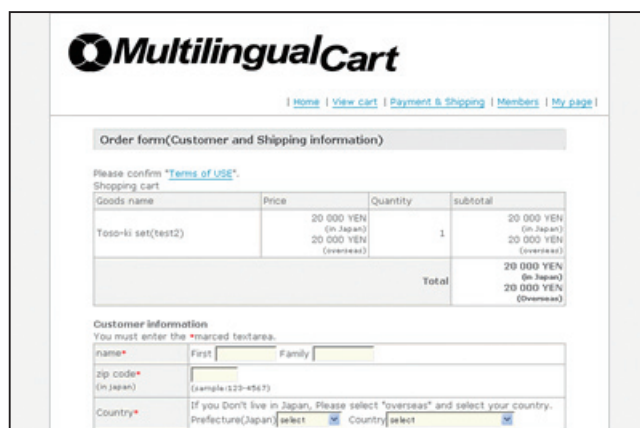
MultilingualCart

| Home | View cart | Payment & Shipping | Members | My page |

Order form(Customer and Shipping information)

Please confirm "Terms of USE".
Shopping cart

| Goods name | Price | Quantity | subtotal |
|---|---|---|---|
| Toso-ki set(test2) | 20 000 YEN (in Japan) 20 000 YEN (overseas) | 1 | 20 000 YEN (in Japan) 20 000 YEN (overseas) |
| | | Total | 20 000 YEN (in Japan) 20 000 YEN (Overseas) |

Customer information
You must enter the *marced textarea.

| | |
|---|---|
| name* | First Family |
| zip code* (in japan) | (sample:123-4567) |
| Country* | If you Don't live in Japan, Please select "overseas" and select your country. Prefecture(Japan) select Country select |